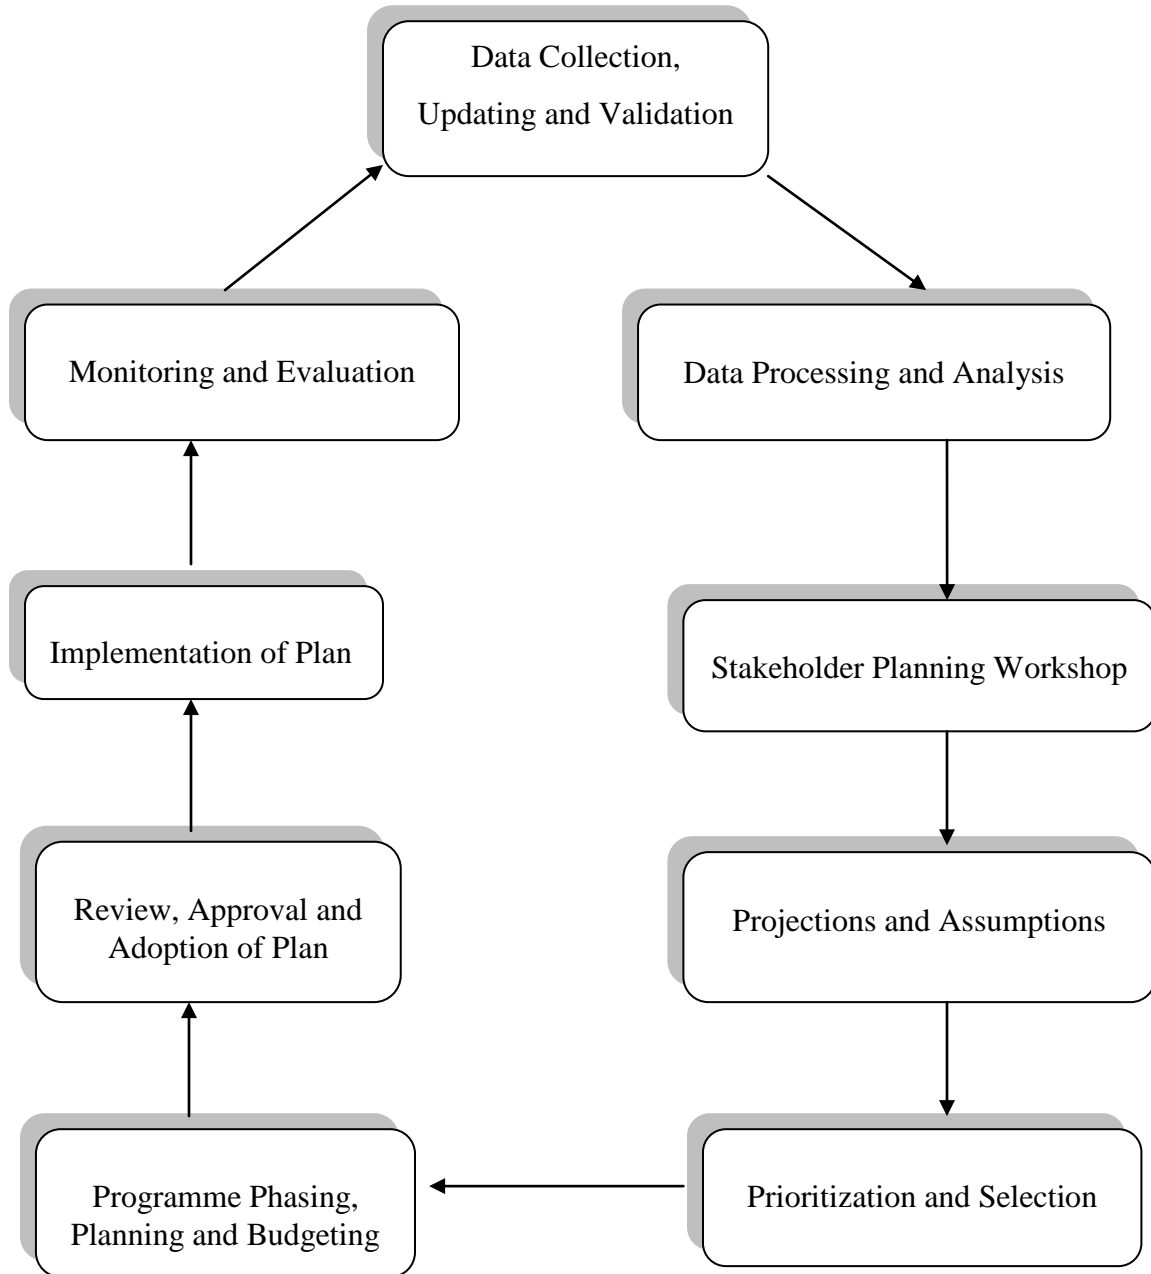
Data Collection, Updating and Validation

Data Processing and Analysis

Stakeholder Planning Workshop

Projections and Assumptions

Prioritization and Selection

Programme Phasing, Planning and Budgeting

Review, Approval and Adoption of Plan

Implementation of Plan

Monitoring and Evaluation